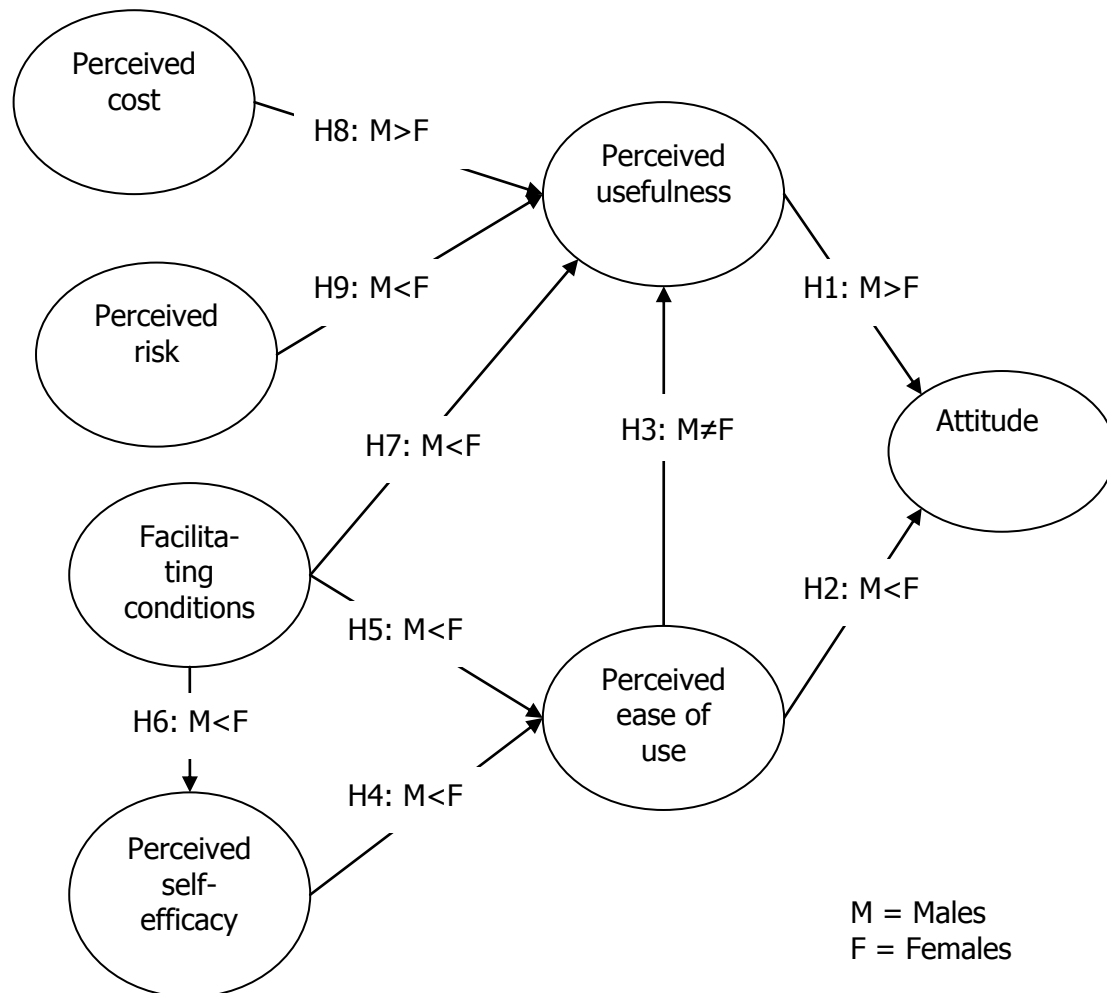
Perceived cost

H8: M>F

Perceived usefulness

H9: M<F

Perceived risk

H1: M>F

Attitude

H7: M<F

H3: M≠F

Facilitating conditions

H2: M<F

H5: M<F

Perceived ease of use

H6: M<F

H4: M<F

Perceived self-efficacy

M = Males
F = Females